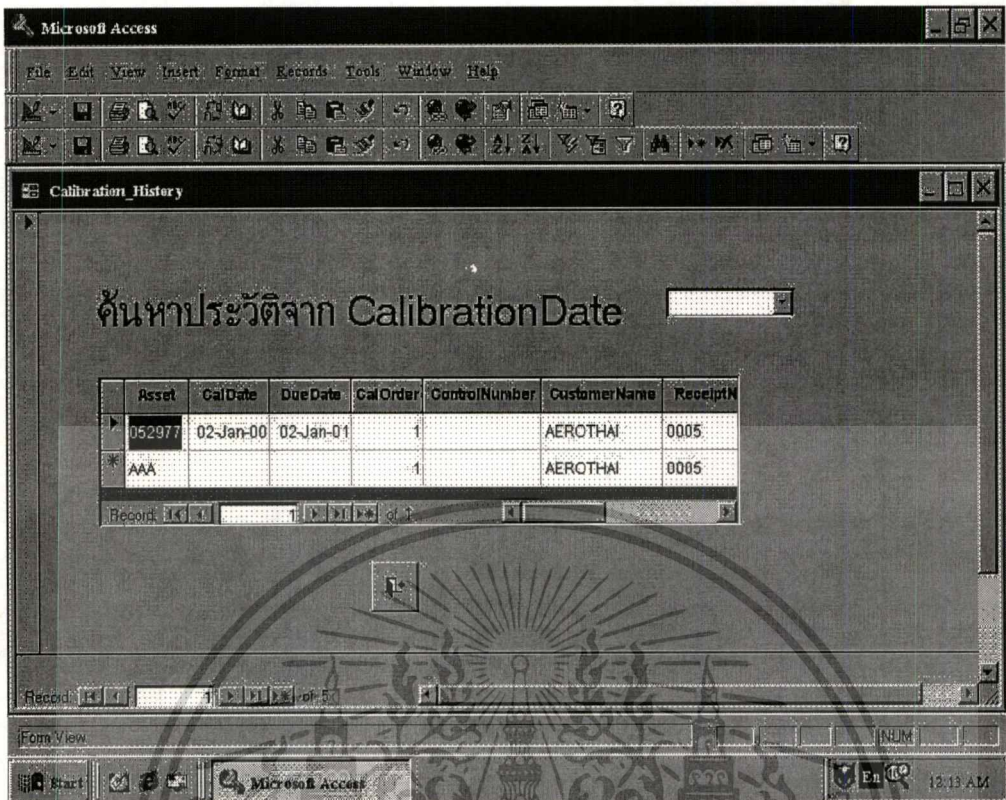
Microsoft Access

File Edit View Insert Format Records Tools Window Help

Calibration_History

ค้นหาประวัติจาก CalibrationDate

| | Asset | CalDate | DueDate | CalOrder | ControlNumber | CustomerName | ReceiptN |
|---|---|---|---|---|---|---|---|
| ▶ | 052977 | 02-Jan-00 | 02-Jan-01 | 1 | | AEROTHAI | 0005 |
| * | AAA | | | 1 | | AEROTHAI | 0005 |

Record: 1 of 1

Record: 1 of 50

Form View

NUM

Start

Microsoft Access

En

12:13 AM